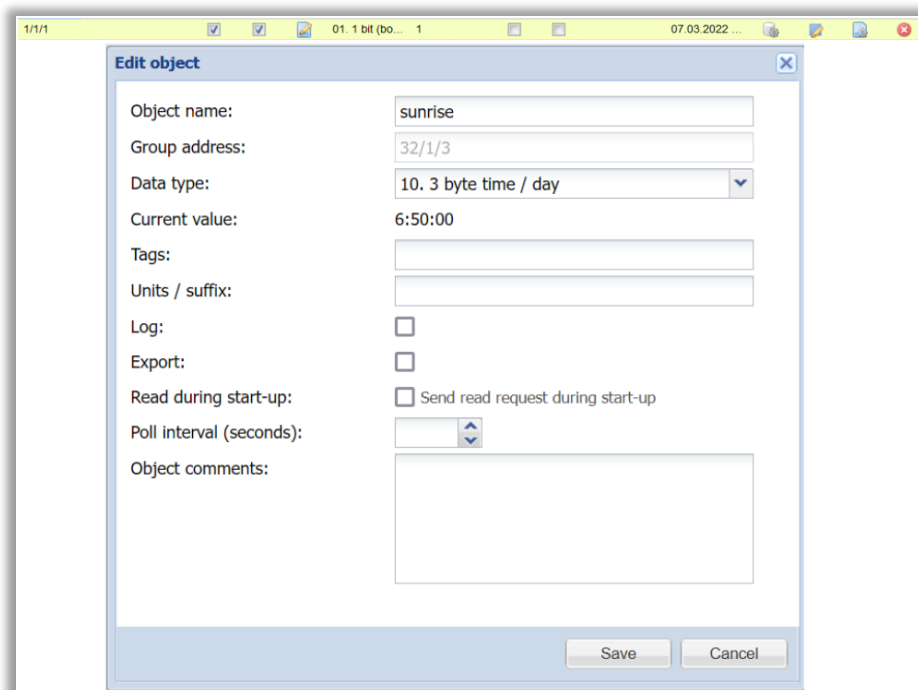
1/1/1 01. 1 bit (bo... 1 07.03.2022 ...

Edit object

Object name: sunrise

Group address: 32/1/3

Data type: 10. 3 byte time / day

Current value: 6:50:00

Tags:

Units / suffix:

Log:

Export:

Read during start-up: Send read request during start-up

Poll interval (seconds):

Object comments:

Save Cancel